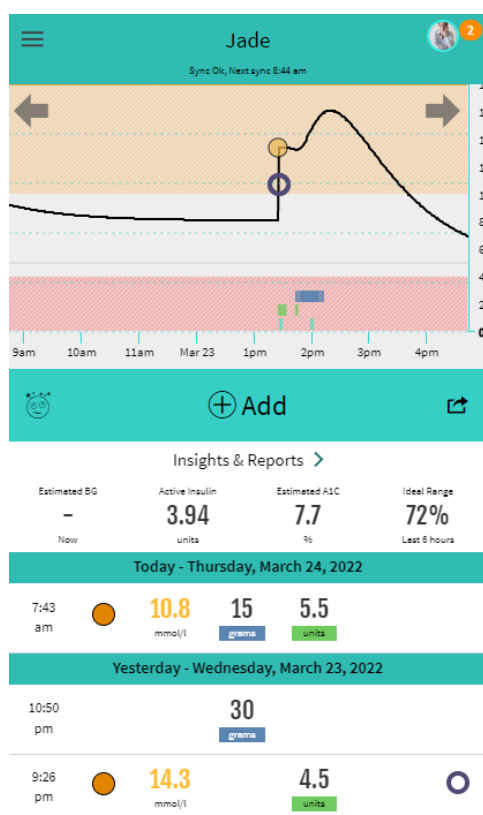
Jade

2

Sync Ok, Next sync 8:44 am

9am 10am 11am Mar 23 1pm 2pm 3pm 4pm

Add

Insights & Reports

Estimated BG
-
Now

Active Insulin
3.94
units

Estimated A1C
7.7
%

Ideal Range
72%
Last 6 hours

Today - Thursday, March 24, 2022

7:43 am
10.8
mmol/l
15
grams
5.5
units

Yesterday - Wednesday, March 23, 2022

10:50 pm
30
grams

9:26 pm
14.3
mmol/l
4.5
units